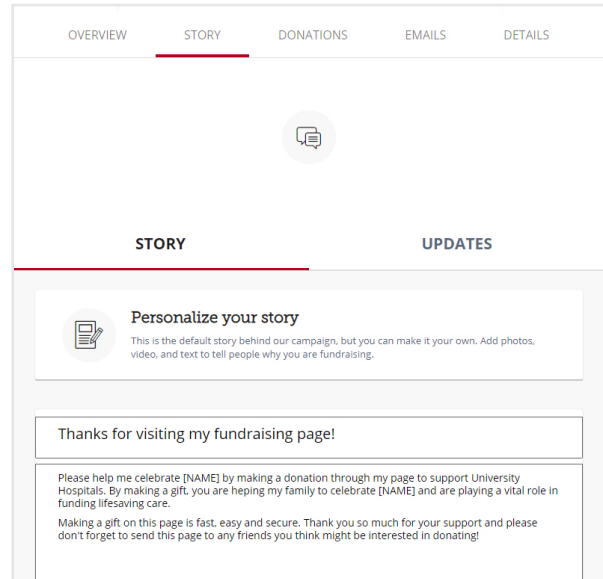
OVERVIEW STORY DONATIONS EMAILS DETAILS

STORY UPDATES

Personalize your story

This is the default story behind our campaign, but you can make it your own. Add photos, video, and text to tell people why you are fundraising.

Thanks for visiting my fundraising page!

Please help me celebrate [NAME] by making a donation through my page to support University Hospitals. By making a gift, you are heping my family to celebrate [NAME] and are playing a vital role in funding lifesaving care.

Making a gift on this page is fast, easy and secure. Thank you so much for your support and please don't forget to send this page to any friends you think might be interested in donating!